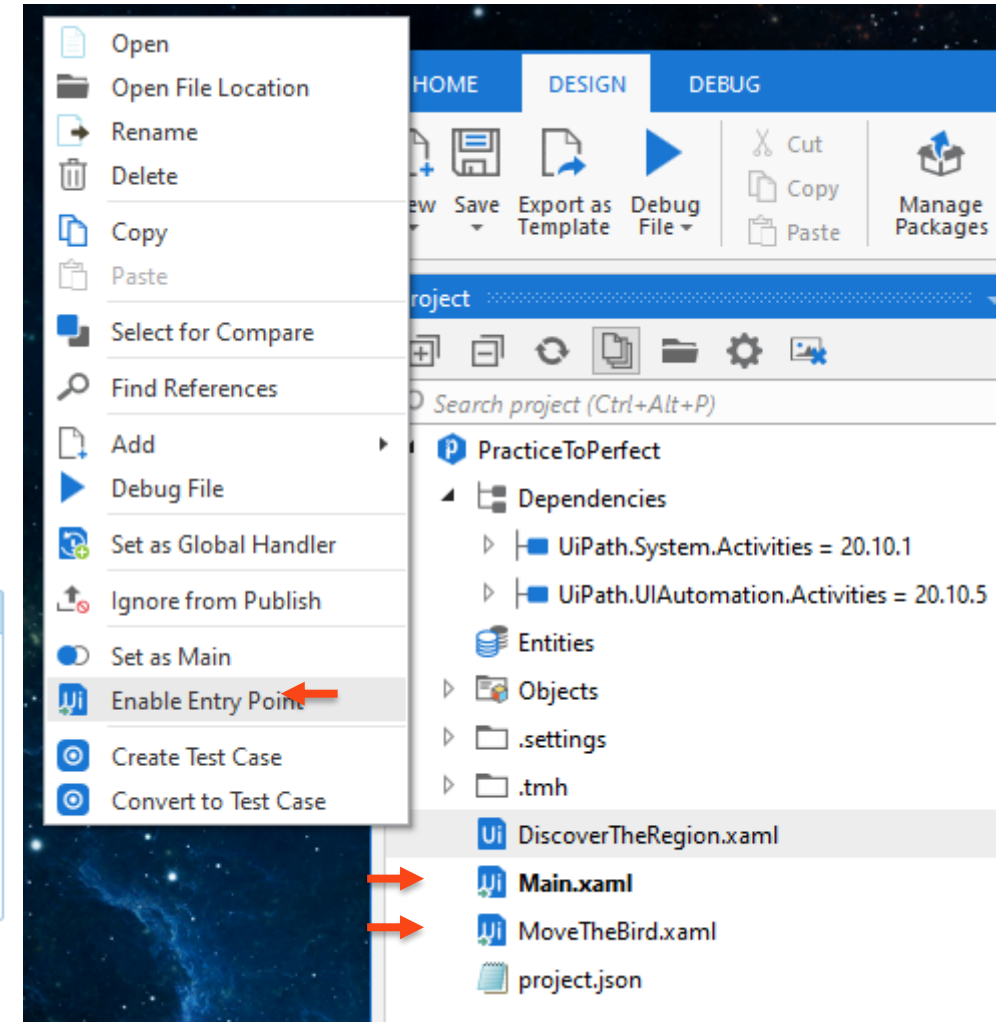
Open
Open File Location
Rename
Delete
Copy
Paste
Select for Compare
Find References
Add
Debug File
Set as Global Handler
Ignore from Publish
Set as Main
Enable Entry Point
Create Test Case
Convert to Test Case

HOME DESIGN DEBUG

ew Save Export as Template Debug File Cut Copy Paste Manage Packages

roject

Search project (Ctrl+Alt+P)

PracticeToPerfect
Dependencies
UiPath.System.Activities = 20.10.1
UiPath.UIAutomation.Activities = 20.10.5
Entities
Objects
.settings
.tmh
DiscoverTheRegion.xaml
Main.xaml
MoveTheBird.xaml
project.json